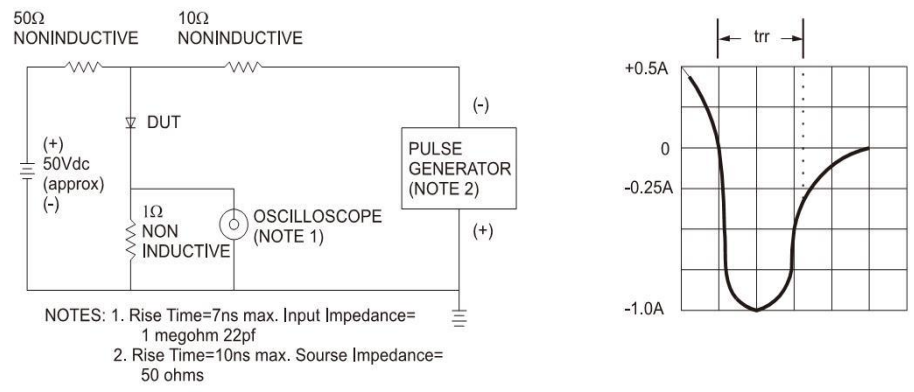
50Ω NONINDUCTIVE

10Ω NONINDUCTIVE

DUT

(+) 50Vdc (approx) (-)

1Ω NON INDUCTIVE

OSCILLOSCOPE (NOTE 1)

(-)

PULSE GENERATOR (NOTE 2)

(+)

NOTES: 1. Rise Time=7ns max. Input Impedance= 1 megohm 22pf
2. Rise Time=10ns max. Sourse Impedance= 50 ohms

trr

+0.5A

0

-0.25A

-1.0A